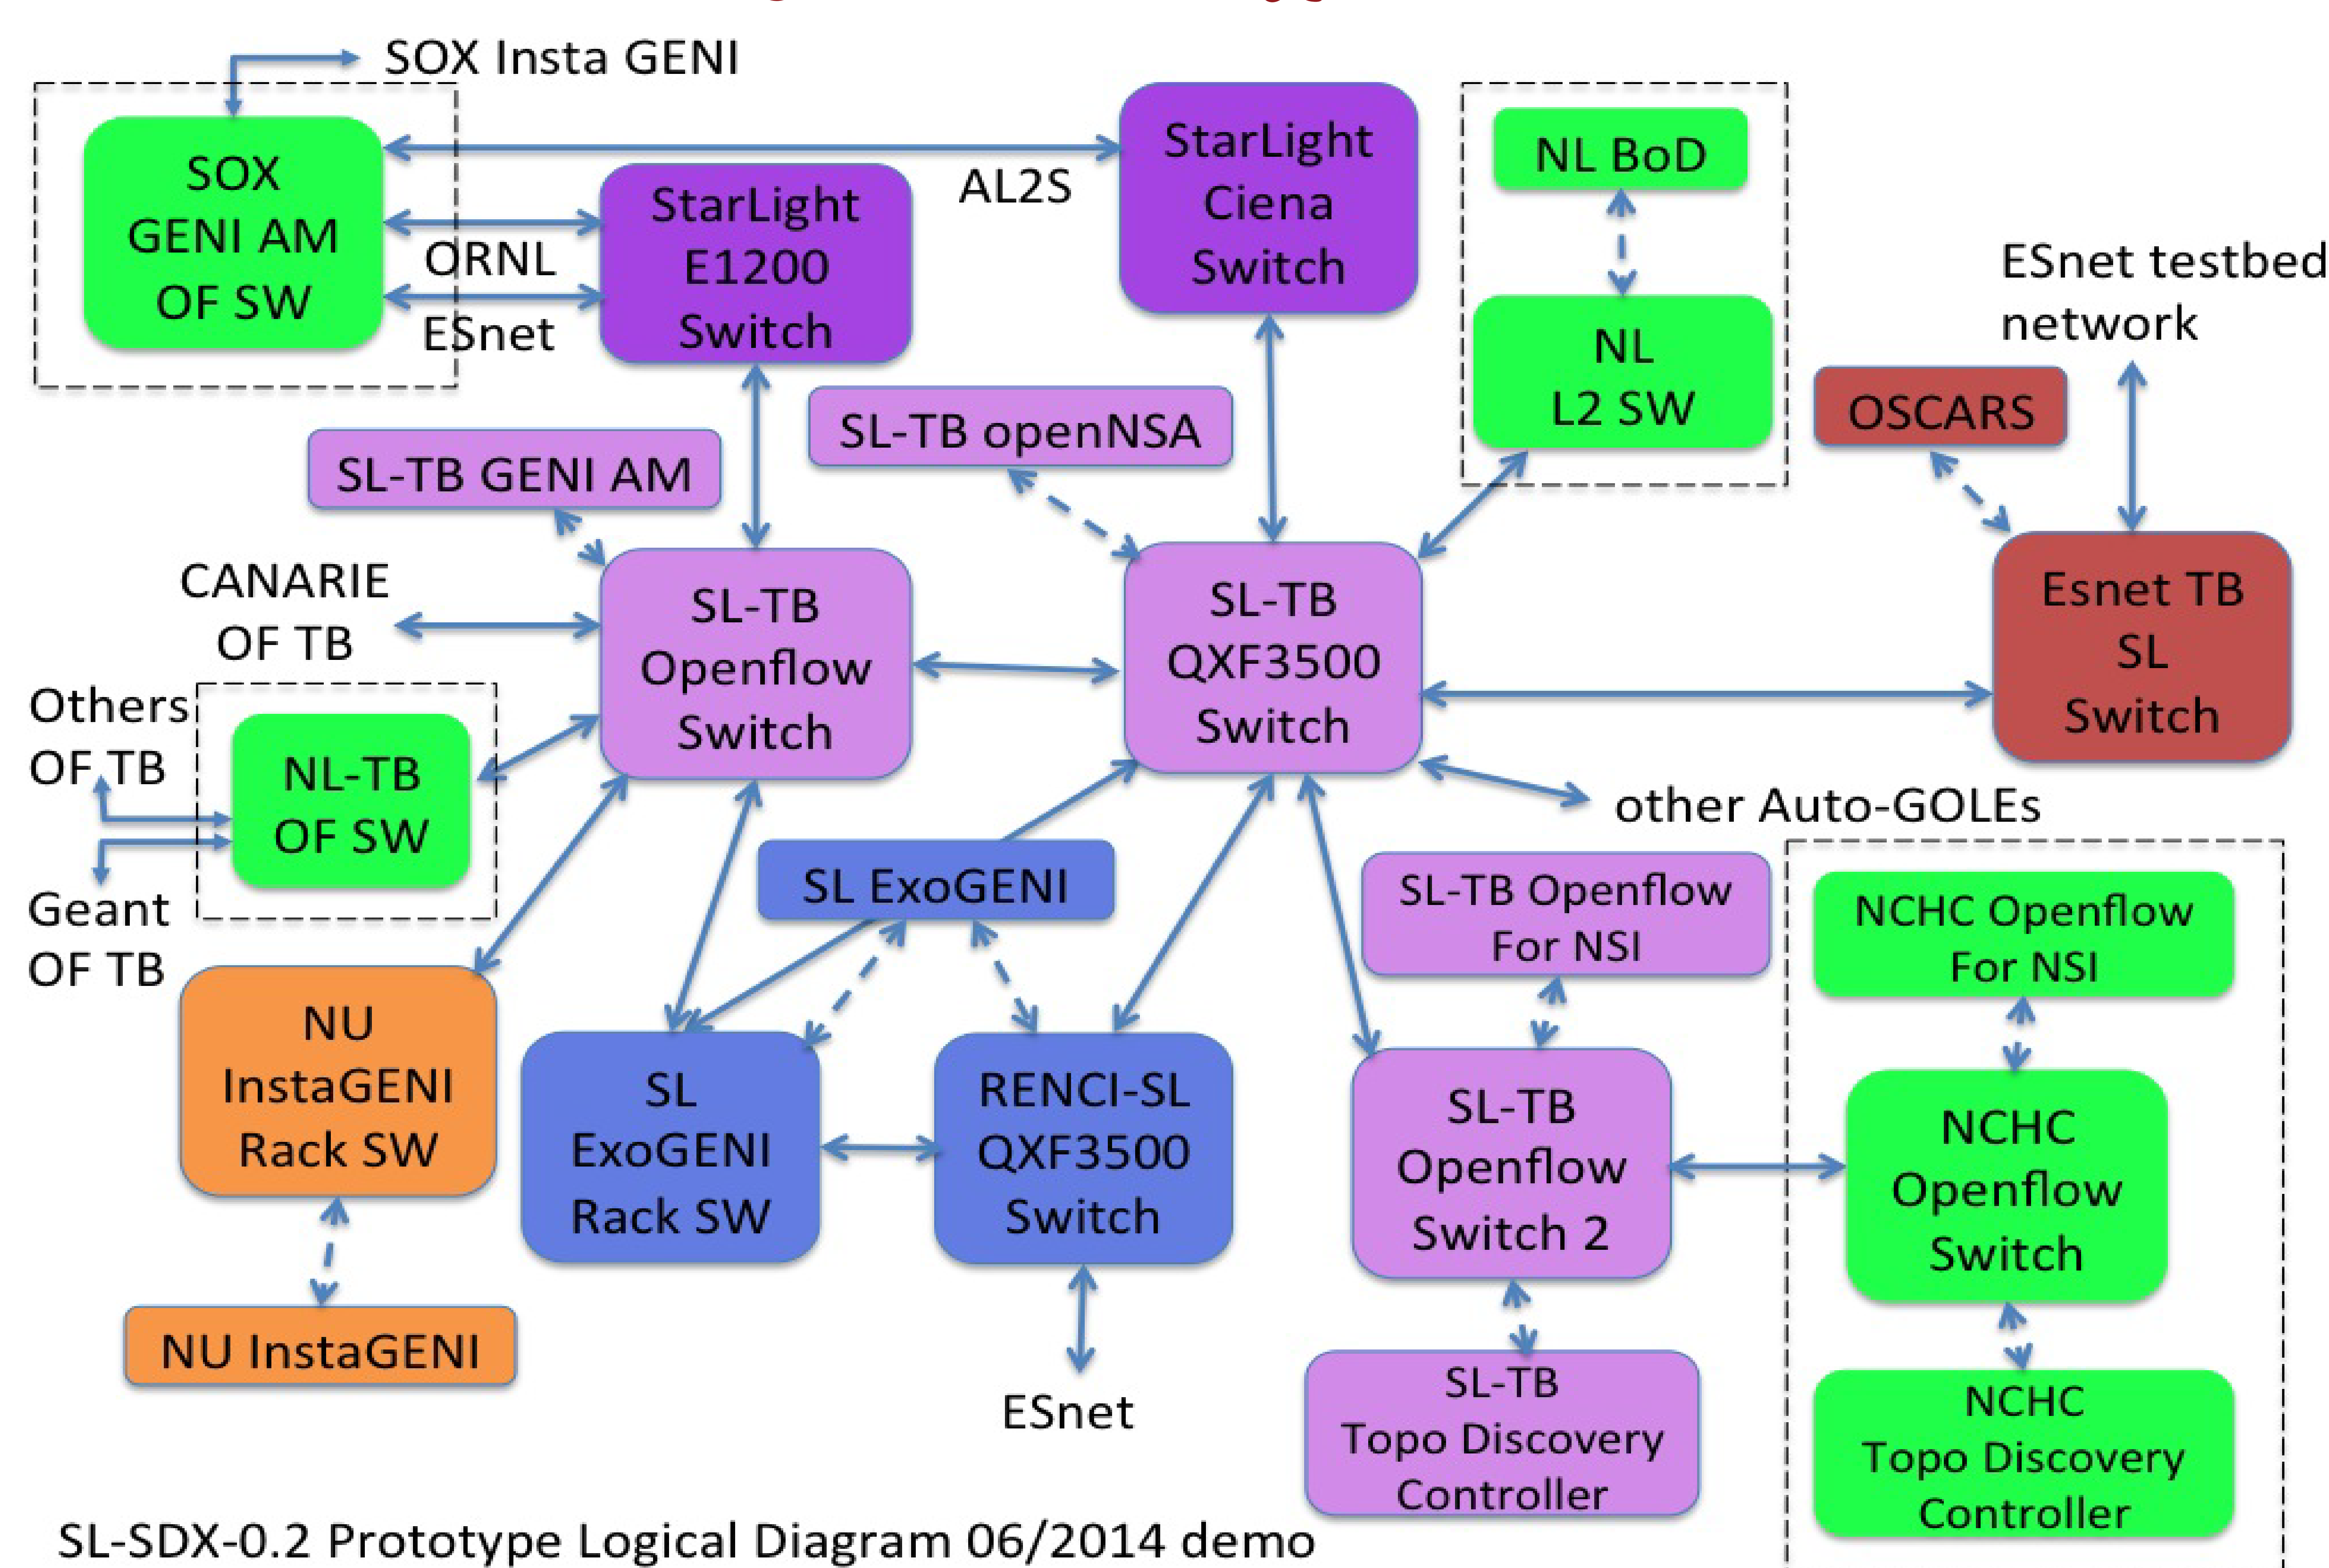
SOX Insta GENI

SOX GENI AM OF SW

ORNL

ESnet

StarLight E1200 Switch

AL2S

StarLight Ciena Switch

NL BoD

NL L2 SW

ESnet testbed network

OSCARS

SL-TB openNSA

SL-TB GENI AM

CANARIE OF TB

SL-TB Openflow Switch

SL-TB QXF3500 Switch

Esnet TB SL Switch

Others OF TB

NL-TB OF SW

Geant OF TB

other Auto-GOLEs

SL ExoGENI

SL-TB Openflow For NSI

NCHC Openflow For NSI

NU InstaGENI Rack SW

SL ExoGENI Rack SW

RENCI-SL QXF3500 Switch

SL-TB Openflow Switch 2

NCHC Openflow Switch

NU InstaGENI

ESnet

SL-TB Topo Discovery Controller

NCHC Topo Discovery Controller

SL-SDX-0.2 Prototype Logical Diagram 06/2014 demo